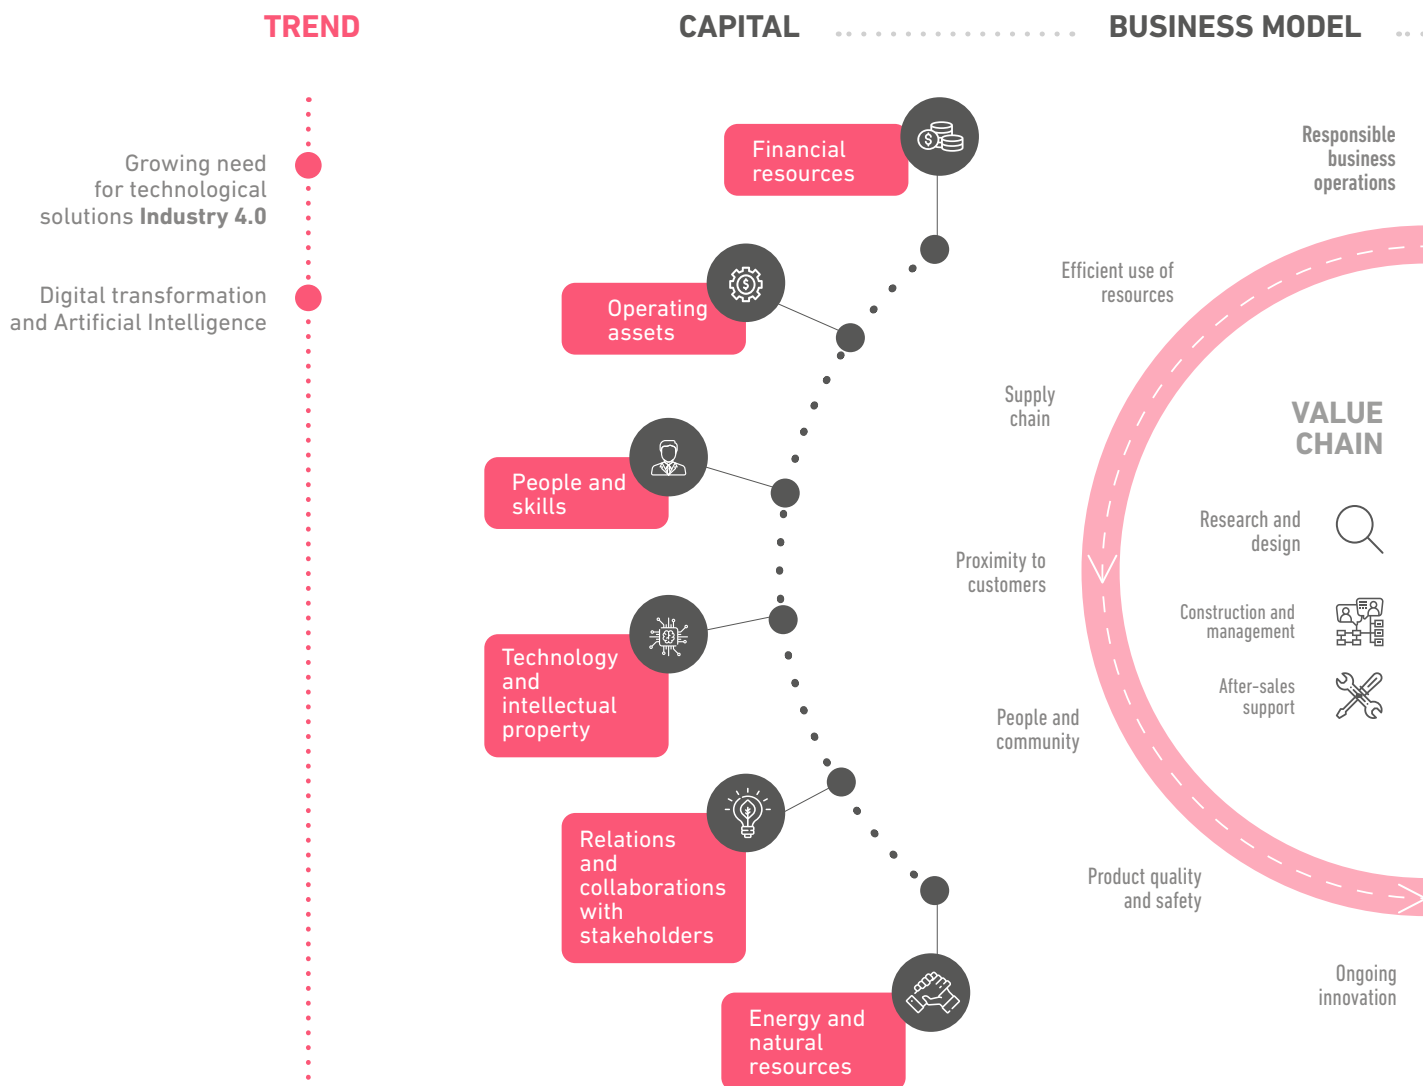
TREND

CAPITAL

BUSINESS MODEL

Growing need for technological solutions **Industry 4.0**

Digital transformation and Artificial Intelligence

Financial resources

Operating assets

People and skills

Technology and intellectual property

Relations and collaborations with stakeholders

Energy and natural resources

Responsible business operations

Efficient use of resources

Supply chain

Proximity to customers

People and community

Product quality and safety

Ongoing innovation

VALUE CHAIN

Research and design

Construction and management

After-sales support